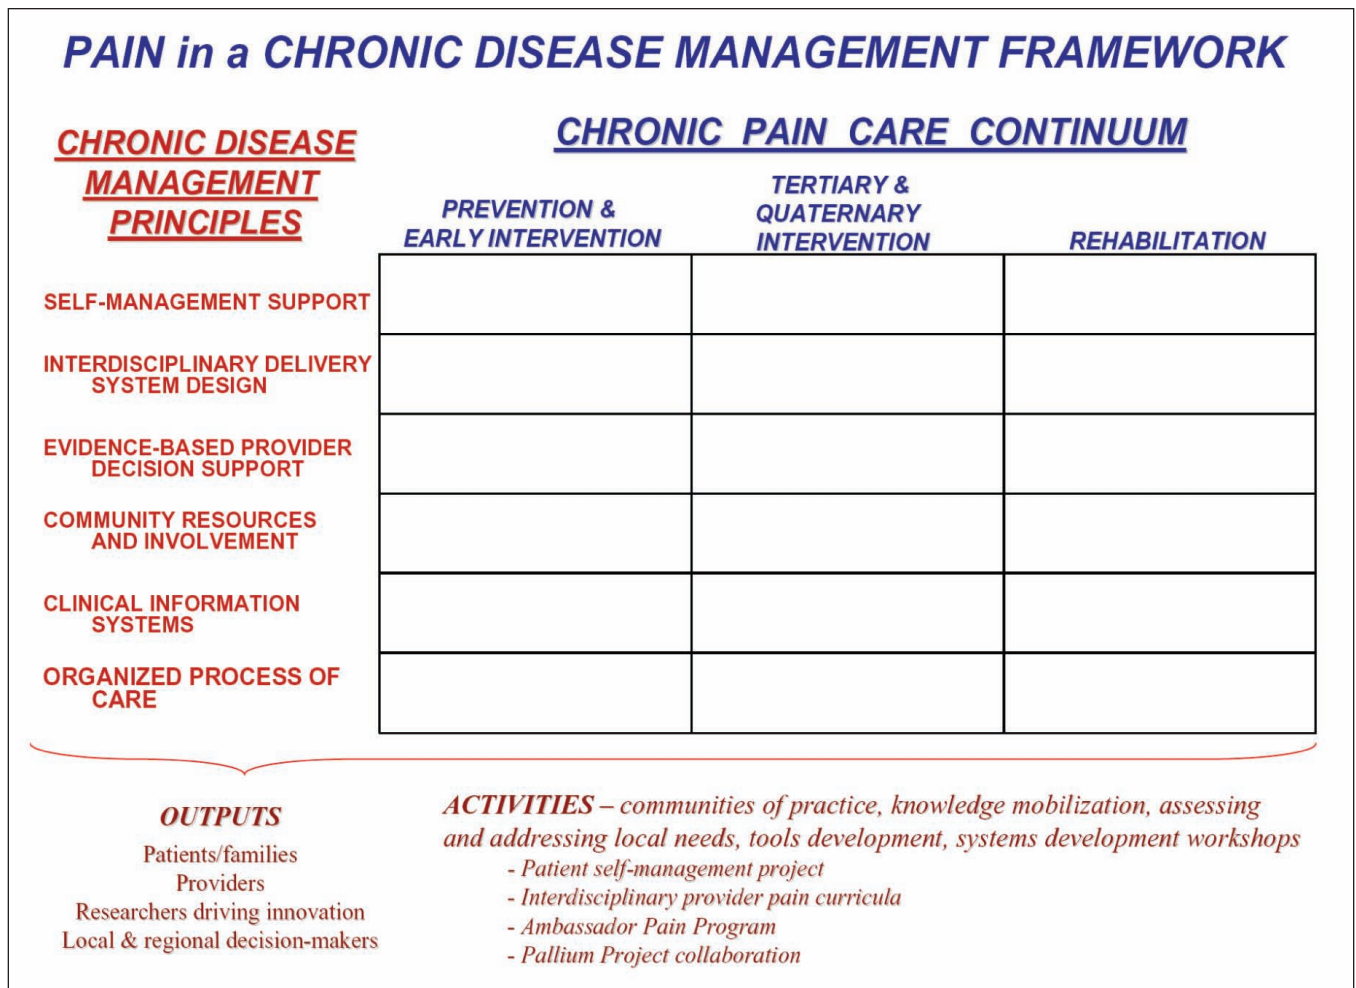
PAIN in a CHRONIC DISEASE MANAGEMENT FRAMEWORK

CHRONIC DISEASE MANAGEMENT PRINCIPLES

CHRONIC PAIN CARE CONTINUUM

| | PREVENTION & EARLY INTERVENTION | TERTIARY & QUATERNARY INTERVENTION | REHABILITATION |
|---|---|---|---|
| SELF-MANAGEMENT SUPPORT | | | |
| INTERDISCIPLINARY DELIVERY SYSTEM DESIGN | | | |
| EVIDENCE-BASED PROVIDER DECISION SUPPORT | | | |
| COMMUNITY RESOURCES AND INVOLVEMENT | | | |
| CLINICAL INFORMATION SYSTEMS | | | |
| ORGANIZED PROCESS OF CARE | | | |

OUTPUTS
Patients/families
Providers
Researchers driving innovation
Local & regional decision-makers

ACTIVITIES – communities of practice, knowledge mobilization, assessing and addressing local needs, tools development, systems development workshops
- Patient self-management project
- Interdisciplinary provider pain curricula
- Ambassador Pain Program
- Pallium Project collaboration